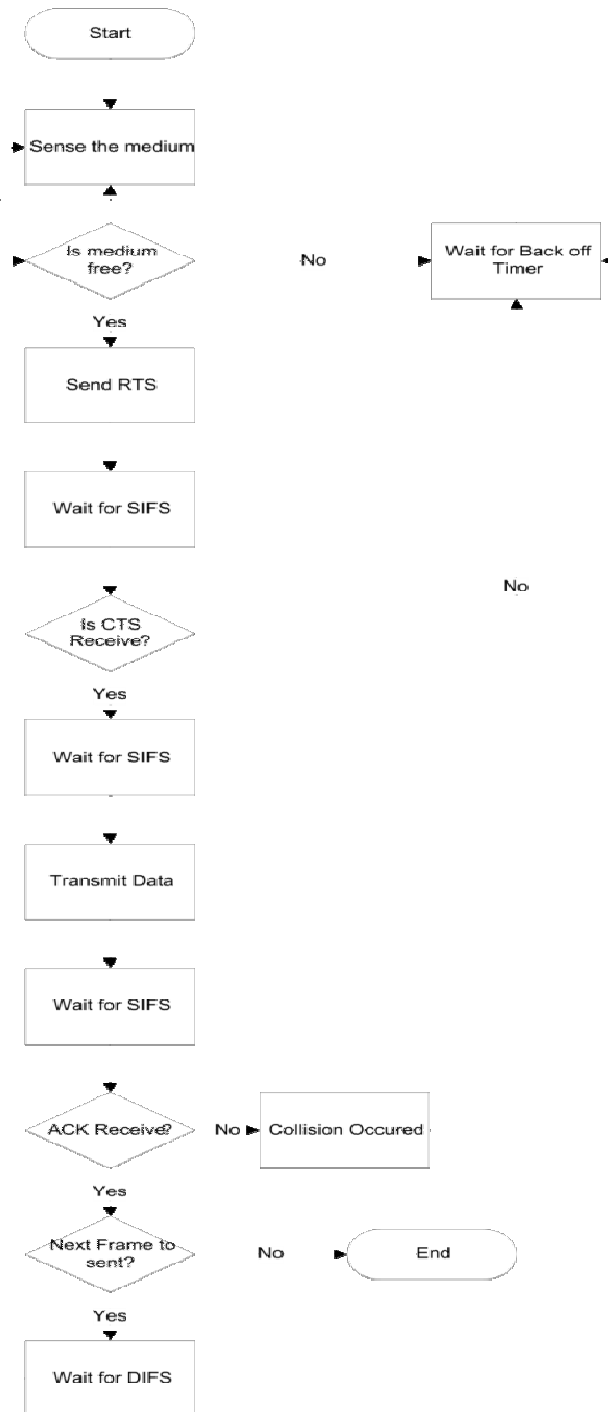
Start

Sense the medium

Is medium free?

No

Wait for Back off Timer

Yes

Send RTS

Wait for SIFS

No

Is CTS Receive?

Yes

Wait for SIFS

Transmit Data

Wait for SIFS

ACK Receive?

No

Collision Occured

Yes

Next Frame to sent?

No

End

Yes

Wait for DIFS